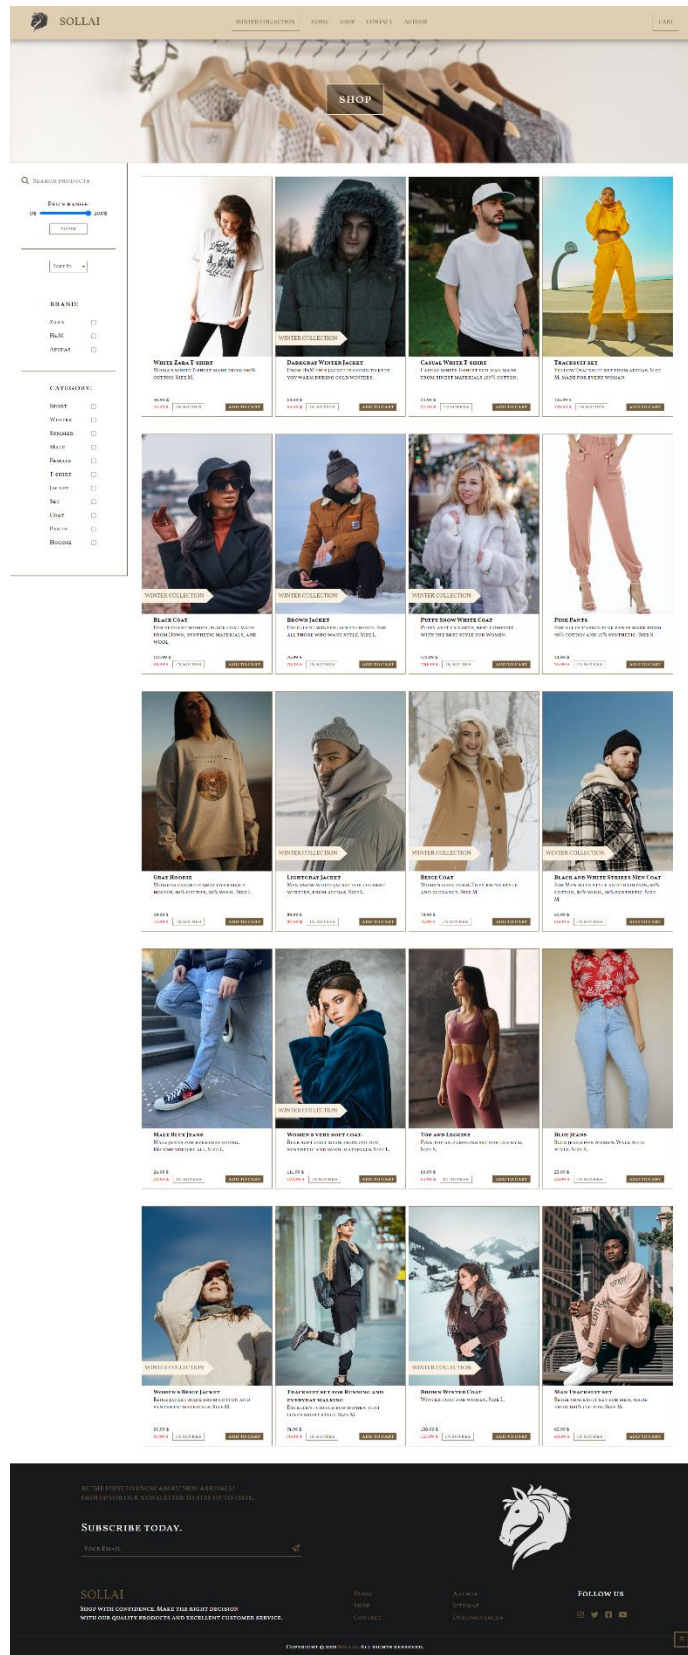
SOLLAI

WINTER COLLECTION HOME SHOP CONTACT AUTHOR

CART

SHOP

Search products

Price range

Filter

Sort by

BRAND:

Zara
H&M
Adidas

CATEGORY:

Sport
Winter
Summer
Male
Female
T-shirt
Jacket
Set
Coat
Pants
Hoodie

White Zara T-shirt
Women's white T-shirt made from 100% cotton. Size M.
ADD TO CART

WINTER COLLECTION
Darkgray Winter Jacket
From H&M this jacket is good to keep you warm during cold winters.
ADD TO CART

Casual White T-shirt
Casual white T-shirt for man made from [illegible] 100% cotton.
ADD TO CART

Tracksuit set
Yellow tracksuit set from Adidas. Size M. Made for every woman.
ADD TO CART

WINTER COLLECTION
Black Coat
For elegant women, black coat made from Down, synthetic materials, and wool.
ADD TO CART

WINTER COLLECTION
Brown Jacket
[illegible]
ADD TO CART

WINTER COLLECTION
Puffy Snow White Coat
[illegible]
ADD TO CART

Pink Pants
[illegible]
ADD TO CART

Gray Hoodie
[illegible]
ADD TO CART

WINTER COLLECTION
Lightgray Winter Jacket
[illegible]
ADD TO CART

WINTER COLLECTION
Beige Coat
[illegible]
ADD TO CART

WINTER COLLECTION
Black and White Stripes Men Coat
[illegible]
ADD TO CART

Male Blue Jeans
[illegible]
ADD TO CART

WINTER COLLECTION
Women's very soft coat.
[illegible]
ADD TO CART

Top and Leggins
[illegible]
ADD TO CART

Blue Jeans
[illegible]
ADD TO CART

WINTER COLLECTION
Women's Beige Jacket
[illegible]
ADD TO CART

Tracksuit set for Running and Everyday Walking
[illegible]
ADD TO CART

WINTER COLLECTION
Brown Winter Coat
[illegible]
ADD TO CART

Man Tracksuit set
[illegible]
ADD TO CART

BE THE FIRST TO KNOW ABOUT NEW ARRIVALS!
SIGN UP FOR OUR NEWSLETTER TO STAY UP-TO-DATE.

Subscribe today.

Your Email

SOLLAI
Shop with confidence. Make the right decision with our quality products and excellent customer service.

Home
Shop
Contact

Author
Sitemap
Documentation

Follow us

Copyright © 2023 Sollai. All rights reserved.